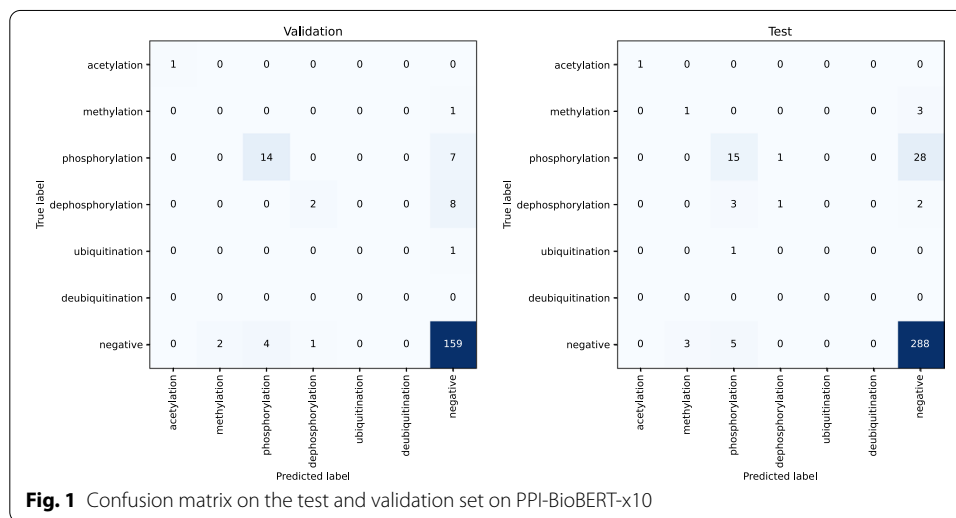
Validation

| True label | acetylation | methylation | phosphorylation | dephosphorylation | ubiquitination | deubiquitination | negative |
|---|---|---|---|---|---|---|---|
| acetylation | 1 | 0 | 0 | 0 | 0 | 0 | 0 |
| methylation | 0 | 0 | 0 | 0 | 0 | 0 | 1 |
| phosphorylation | 0 | 0 | 14 | 0 | 0 | 0 | 7 |
| dephosphorylation | 0 | 0 | 0 | 2 | 0 | 0 | 8 |
| ubiquitination | 0 | 0 | 0 | 0 | 0 | 0 | 1 |
| deubiquitination | 0 | 0 | 0 | 0 | 0 | 0 | 0 |
| negative | 0 | 2 | 4 | 1 | 0 | 0 | 159 |

Predicted label

Test

| True label | acetylation | methylation | phosphorylation | dephosphorylation | ubiquitination | deubiquitination | negative |
|---|---|---|---|---|---|---|---|
| acetylation | 1 | 0 | 0 | 0 | 0 | 0 | 0 |
| methylation | 0 | 1 | 0 | 0 | 0 | 0 | 3 |
| phosphorylation | 0 | 0 | 15 | 1 | 0 | 0 | 28 |
| dephosphorylation | 0 | 0 | 3 | 1 | 0 | 0 | 2 |
| ubiquitination | 0 | 0 | 1 | 0 | 0 | 0 | 0 |
| deubiquitination | 0 | 0 | 0 | 0 | 0 | 0 | 0 |
| negative | 0 | 3 | 5 | 0 | 0 | 0 | 288 |

Predicted label

**Fig. 1** Confusion matrix on the test and validation set on PPI-BioBERT-x10